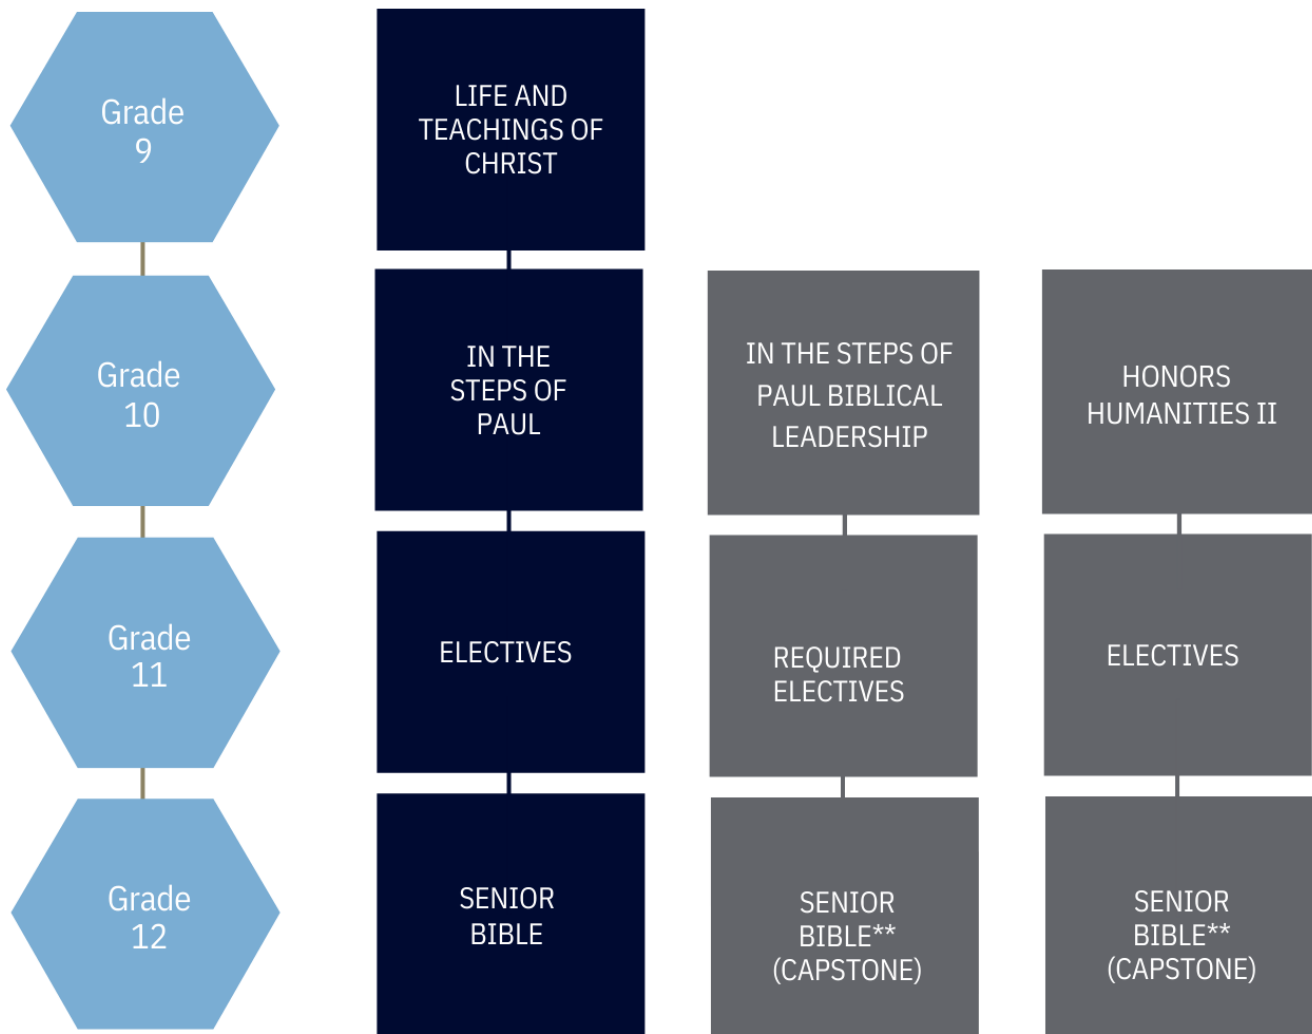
Grade 9

LIFE AND TEACHINGS OF CHRIST

Grade 10

IN THE STEPS OF PAUL

IN THE STEPS OF PAUL BIBLICAL LEADERSHIP

HONORS HUMANITIES II

Grade 11

ELECTIVES

REQUIRED ELECTIVES

ELECTIVES

Grade 12

SENIOR BIBLE

SENIOR BIBLE** (CAPSTONE)

SENIOR BIBLE** (CAPSTONE)